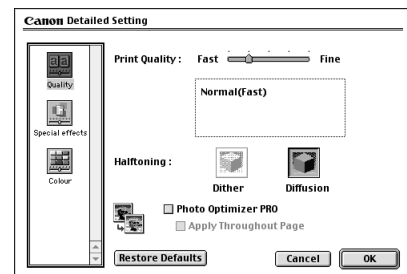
Canon Detailed Setting

Quality

Special effects

Colour

Print Quality : Fast Fine

Normal(Fast)

Halftoning :

Dither

Diffusion

Photo Optimizer PRO

Apply Throughout Page

Restore Defaults

Cancel

OK